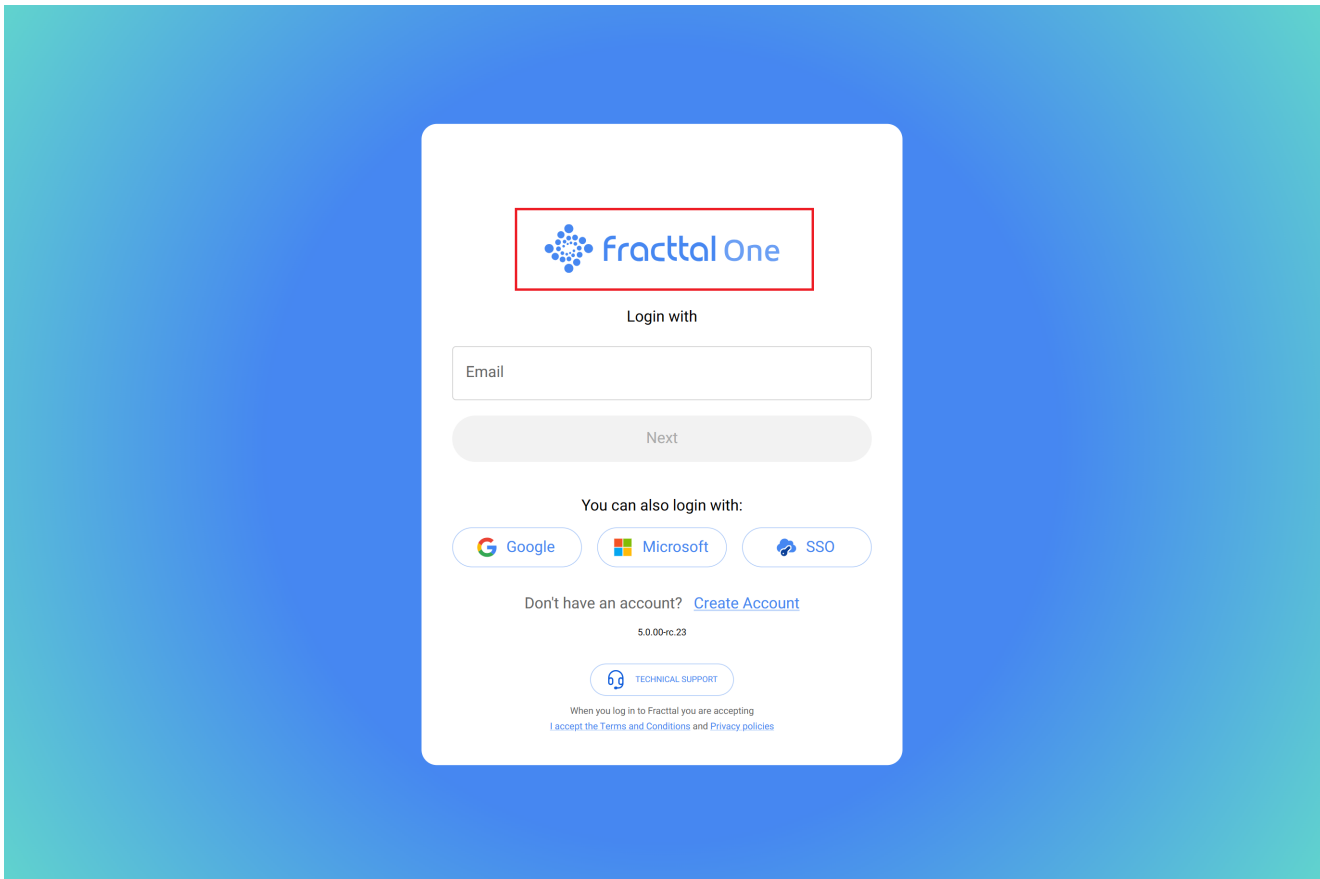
Fracttal One

Login with

Email

Next

You can also login with:

Google Microsoft SSO

Don't have an account? Create Account

5.0.00-rc.23

TECHNICAL SUPPORT

When you log in to Fracttal you are accepting
I accept the Terms and Conditions and Privacy policies